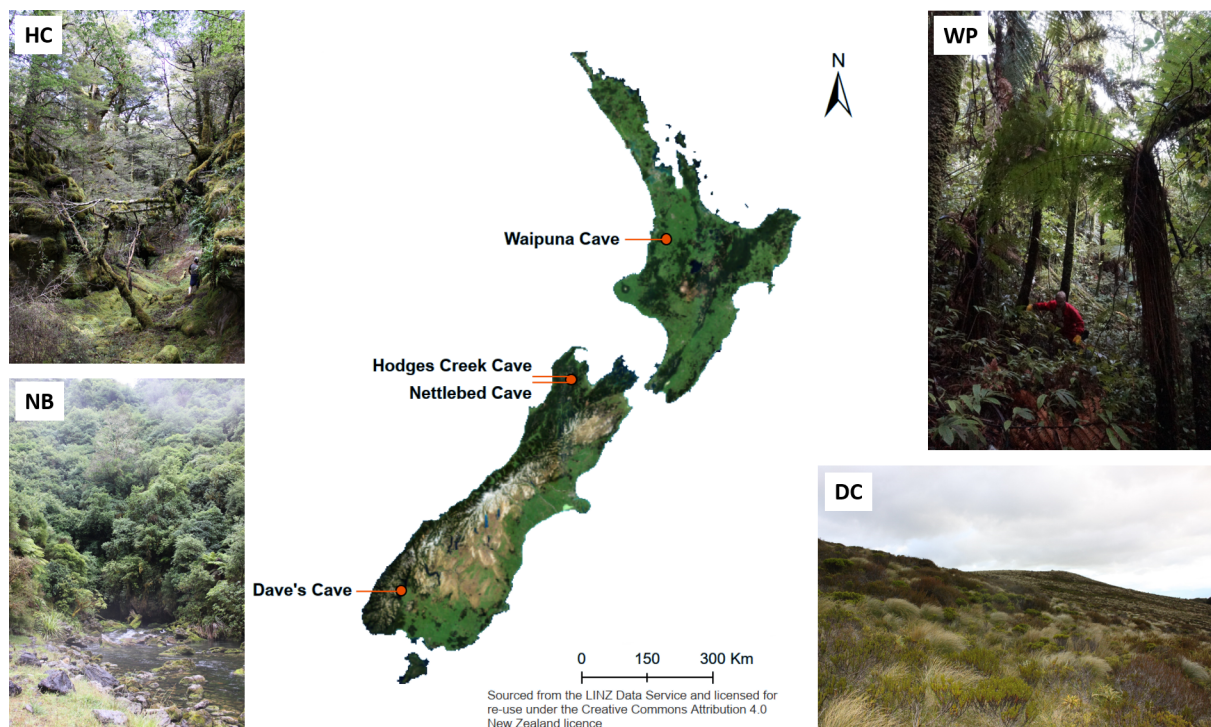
HC

NB

N

Waipuna Cave

Hodges Creek Cave

Nettlebed Cave

Dave's Cave

0 150 300 Km

Sourced from the LINZ Data Service and licensed for re-use under the Creative Commons Attribution 4.0 New Zealand licence

WP

DC